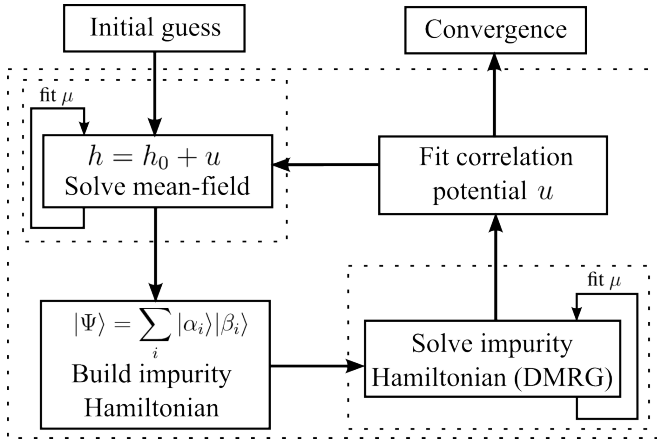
Initial guess

Convergence

fit $\mu$

$h = h_0 + u$
Solve mean-field

Fit correlation potential $u$

$|\Psi\rangle = \sum_i |\alpha_i\rangle|\beta_i\rangle$
Build impurity Hamiltonian

fit $\mu$

Solve impurity Hamiltonian (DMRG)